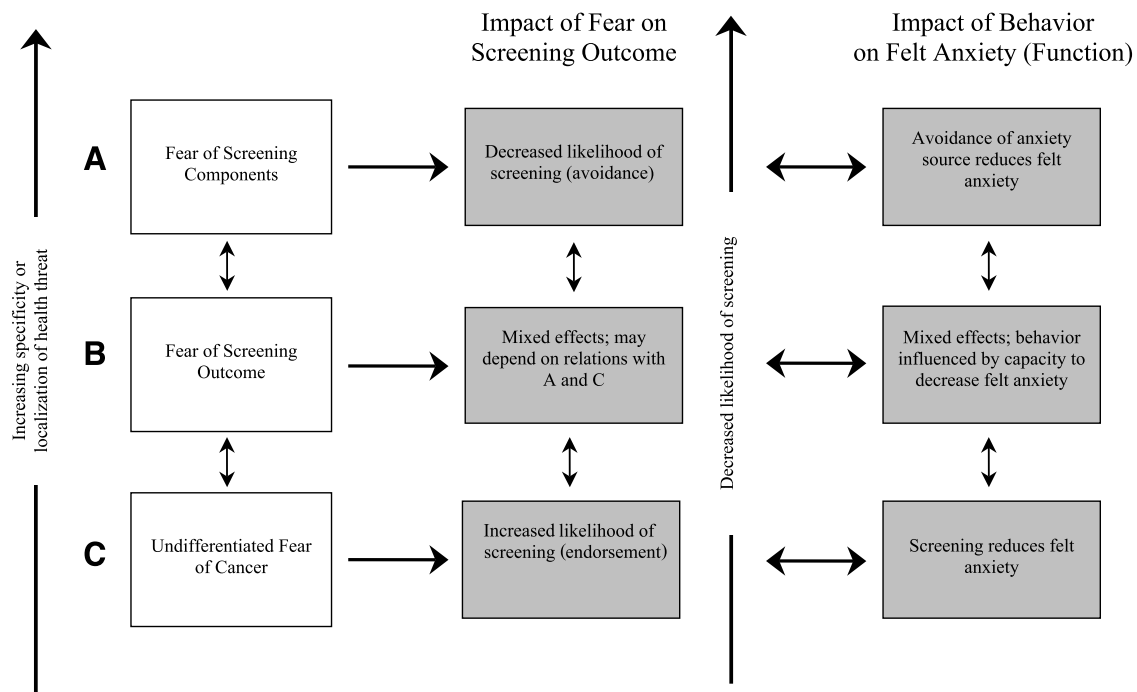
Impact of Fear on Screening Outcome

Impact of Behavior on Felt Anxiety (Function)

Increasing specificity or localization of health threat

A

Fear of Screening Components

Decreased likelihood of screening (avoidance)

Avoidance of anxiety source reduces felt anxiety

B

Fear of Screening Outcome

Mixed effects; may depend on relations with A and C

Mixed effects; behavior influenced by capacity to decrease felt anxiety

Decreased likelihood of screening

C

Undifferentiated Fear of Cancer

Increased likelihood of screening (endorsement)

Screening reduces felt anxiety